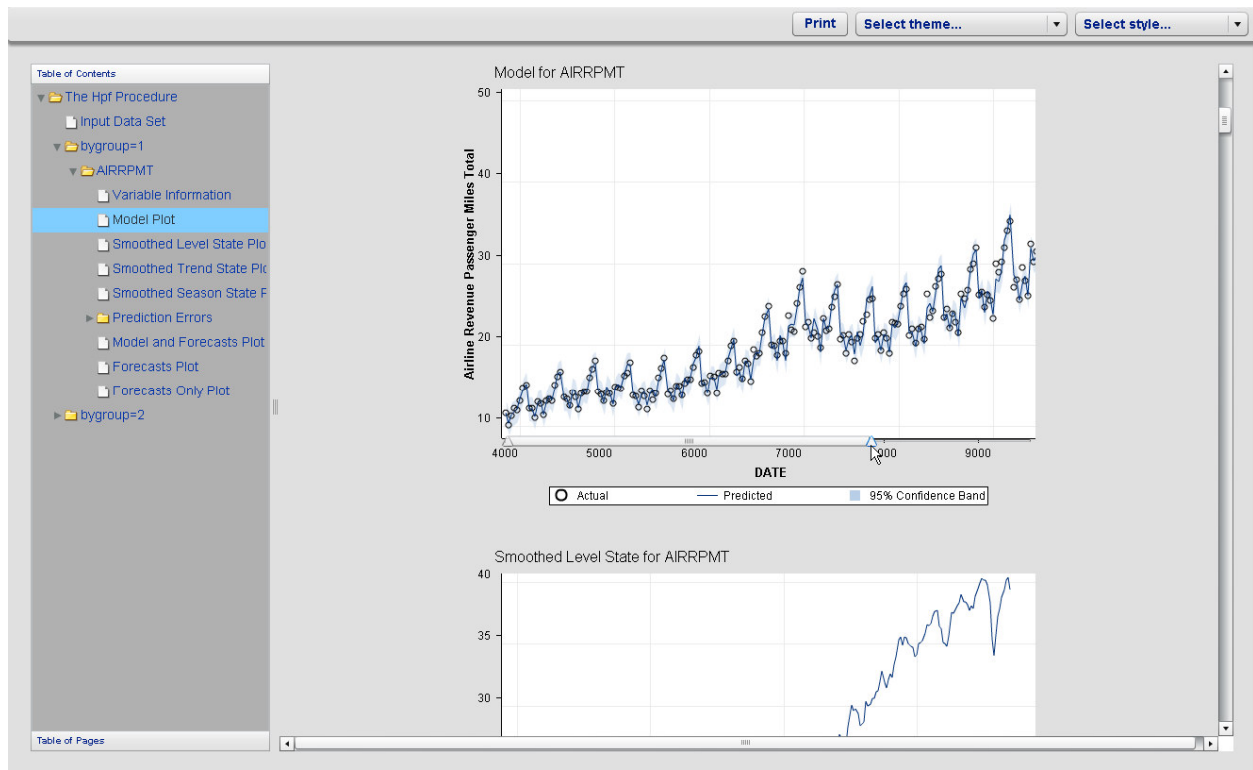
Print
Select theme...
Select style...

Table of Contents
The Hpf Procedure
Input Data Set
bygroup=1
AIRRPMT
Variable Information
Model Plot
Smoothed Level State Plo
Smoothed Trend State Plo
Smoothed Season State F
Prediction Errors
Model and Forecasts Plot
Forecasts Plot
Forecasts Only Plot
bygroup=2
Table of Pages

Model for AIRRPMT
Airline Revenue Passenger Miles Total
50
40
30
20
10
4000
5000
6000
7000
8000
9000
DATE
Actual
Predicted
95% Confidence Band

Smoothed Level State for AIRRPMT
40
35
30